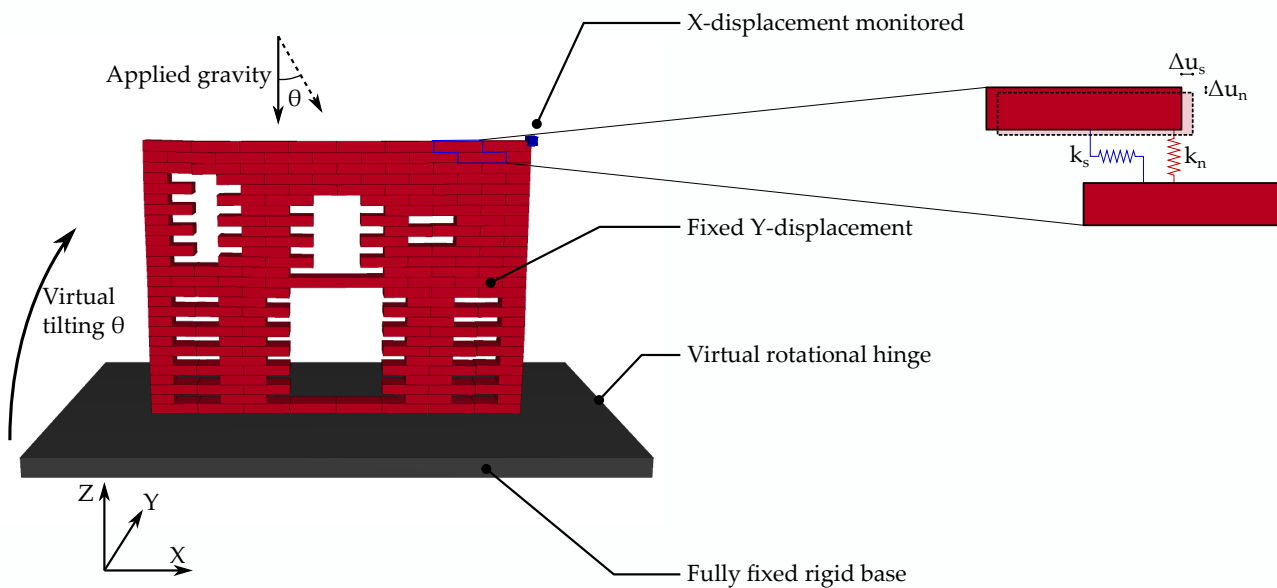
X-displacement monitored

Applied gravity

$\theta$

$\Delta u_s$

$\Delta u_n$

$k_s$

$k_n$

Fixed Y-displacement

Virtual tilting $\theta$

Virtual rotational hinge

Z

Y

X

Fully fixed rigid base